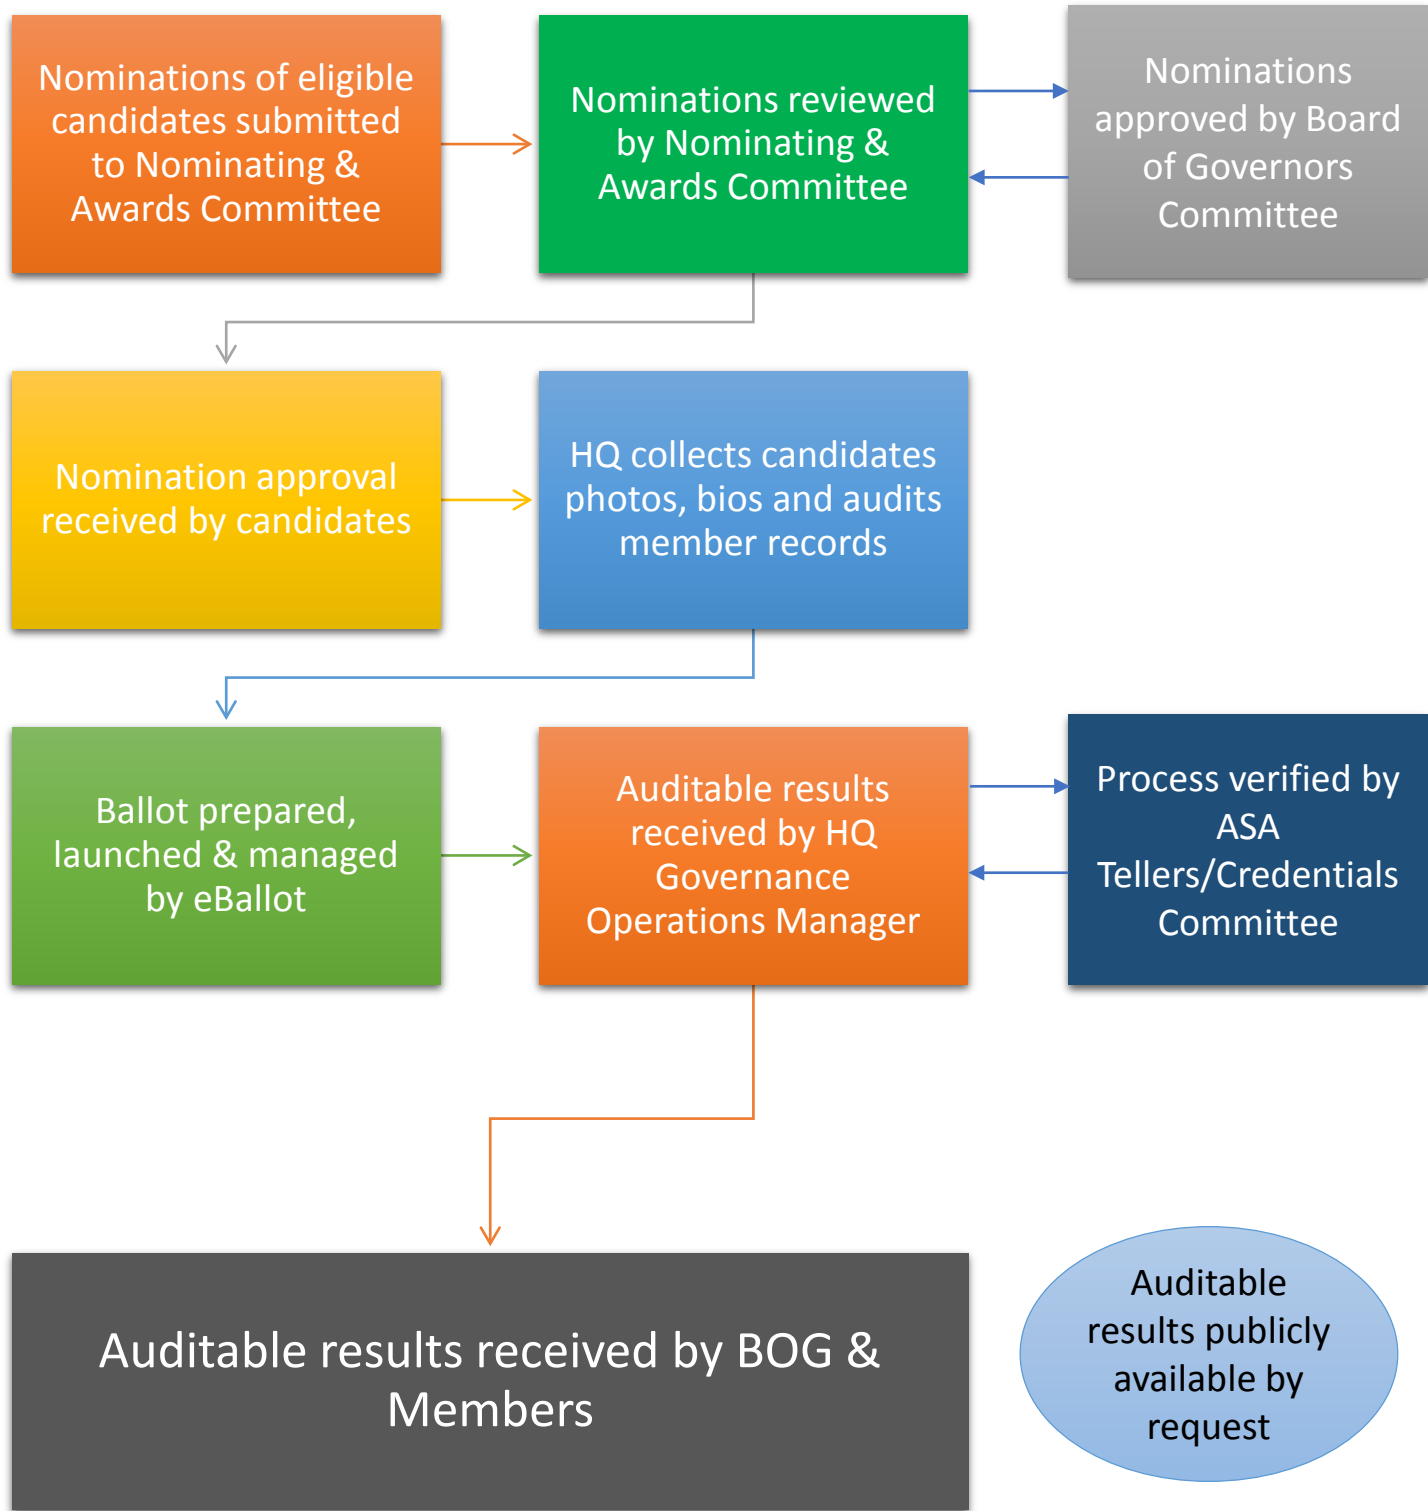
Nominations of eligible candidates submitted to Nominating & Awards Committee

Nominations reviewed by Nominating & Awards Committee

Nominations approved by Board of Governors Committee

Nomination approval received by candidates

HQ collects candidates photos, bios and audits member records

Ballot prepared, launched & managed by eBallot

Auditable results received by HQ Governance Operations Manager

Process verified by ASA Tellers/Credentials Committee

Auditable results received by BOG & Members

Auditable results publicly available by request